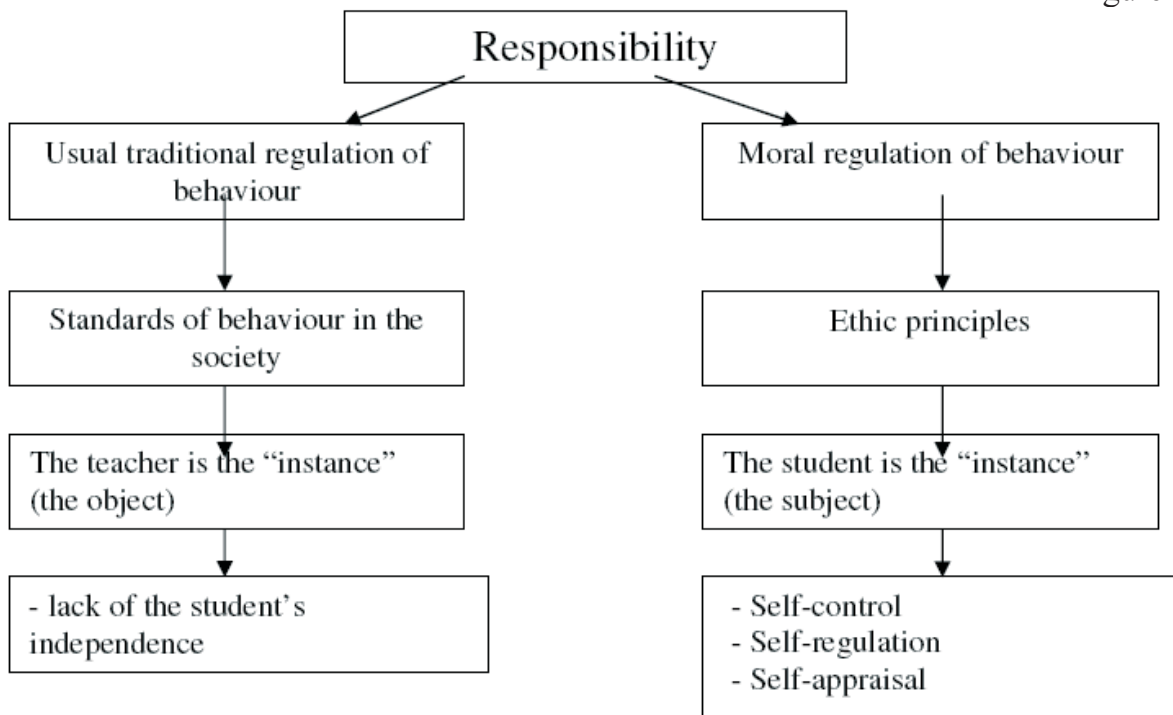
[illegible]

Responsibility

Usual traditional regulation of behaviour

Standards of behaviour in the society

The teacher is the "instance" (the object)

- lack of the student's independence

Moral regulation of behaviour

Ethic principles

The student is the "instance" (the subject)

- Self-control
- Self-regulation
- Self-appraisal